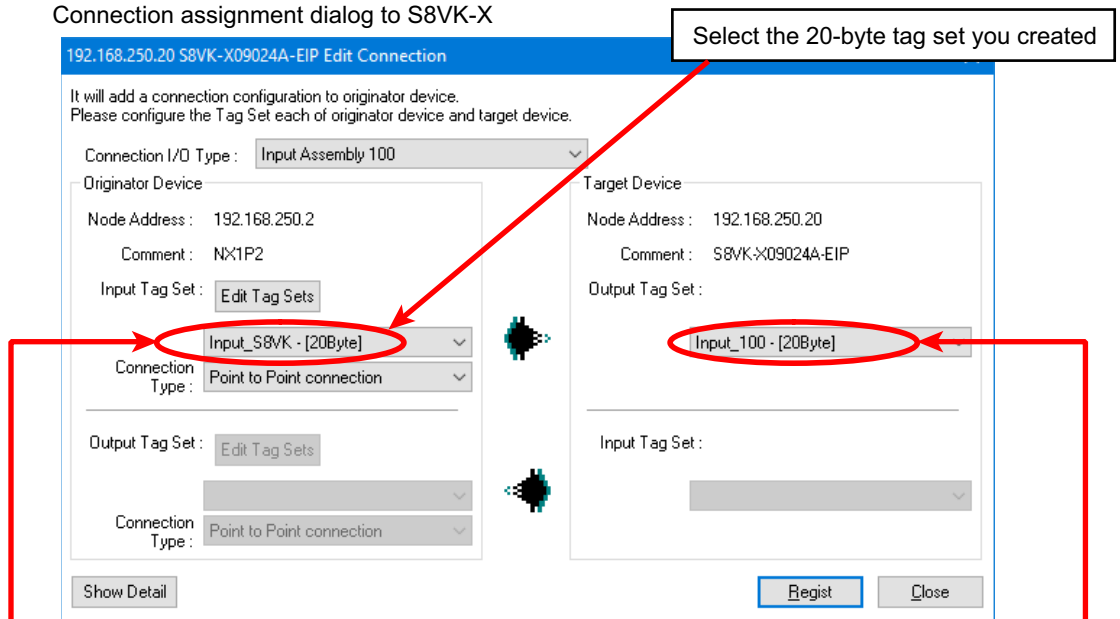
Connection assignment dialog to S8VK-X

Select the 20-byte tag set you created

192.168.250.20 S8VK-X09024A-EIP Edit Connection

It will add a connection configuration to originator device.
Please configure the Tag Set each of originator device and target device.

Connection I/O Type : Input Assembly 100

Originator Device

Node Address : 192.168.250.2

Comment : NX1P2

Input Tag Set : Edit Tag Sets

Input_S8VK - [20Byte]

Connection Type : Point to Point connection

Output Tag Set : Edit Tag Sets

Connection Type : Point to Point connection

Target Device

Node Address : 192.168.250.20

Comment : S8VK-X09024A-EIP

Output Tag Set :

Input_100 - [20Byte]

Input Tag Set :

Show Detail

Regist

Close